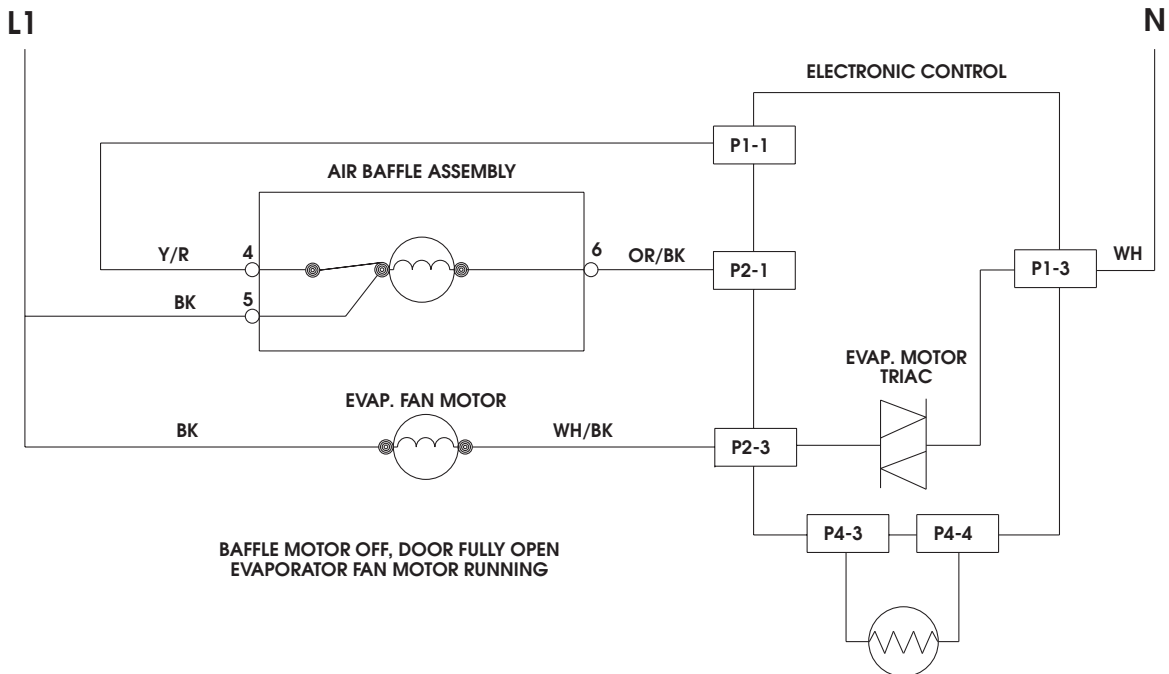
L1

N

ELECTRONIC CONTROL

P1-1

AIR BAFFLE ASSEMBLY

Y/R

4

6

OR/BK

P2-1

P1-3

WH

BK

5

EVAP. MOTOR TRIAC

EVAP. FAN MOTOR

BK

WH/BK

P2-3

BAFFLE MOTOR OFF, DOOR FULLY OPEN
EVAPORATOR FAN MOTOR RUNNING

P4-3

P4-4